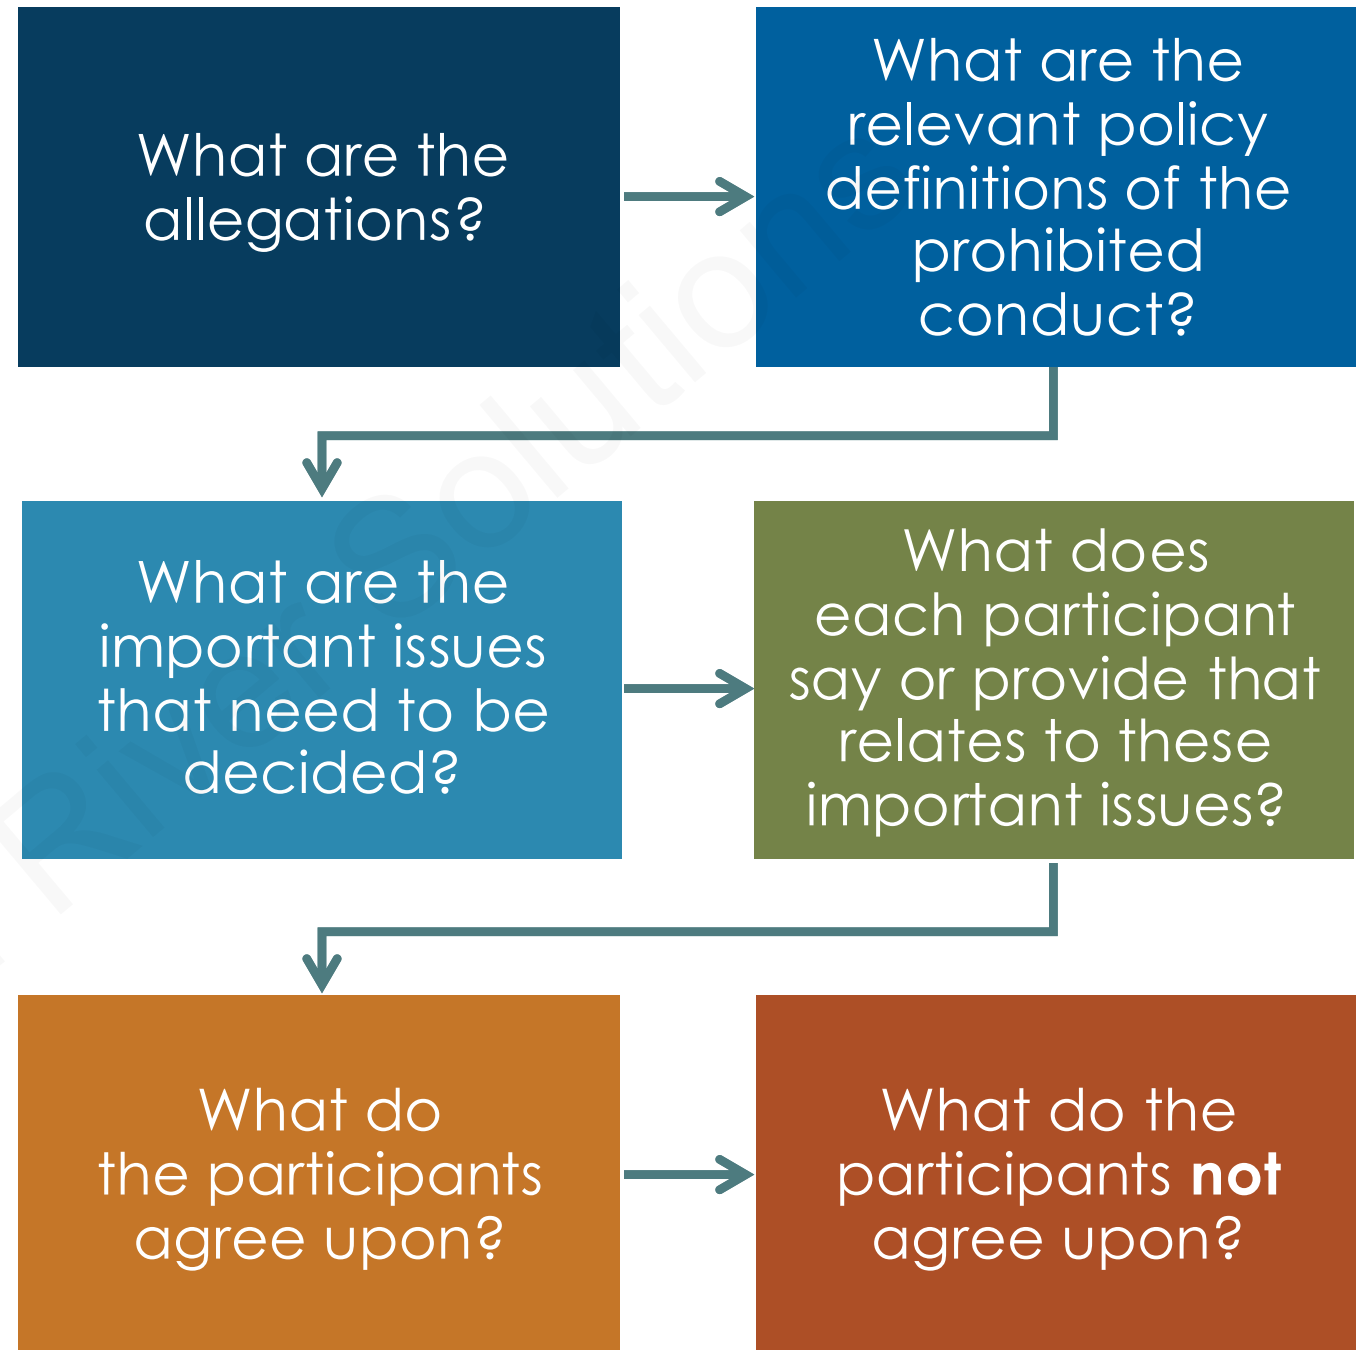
What are the allegations?

What are the relevant policy definitions of the prohibited conduct?

What are the important issues that need to be decided?

What does each participant say or provide that relates to these important issues?

What do the participants agree upon?

What do the participants **not** agree upon?

River Solutions